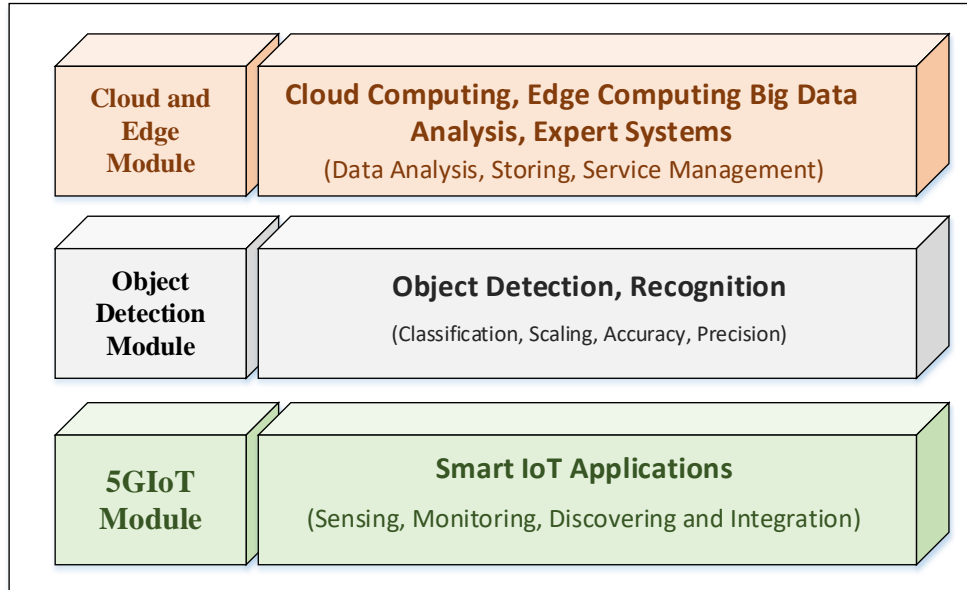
Cloud and Edge Module

Cloud Computing, Edge Computing Big Data Analysis, Expert Systems

(Data Analysis, Storing, Service Management)

Object Detection Module

Object Detection, Recognition

(Classification, Scaling, Accuracy, Precision)

5GIoT Module

Smart IoT Applications

(Sensing, Monitoring, Discovering and Integration)